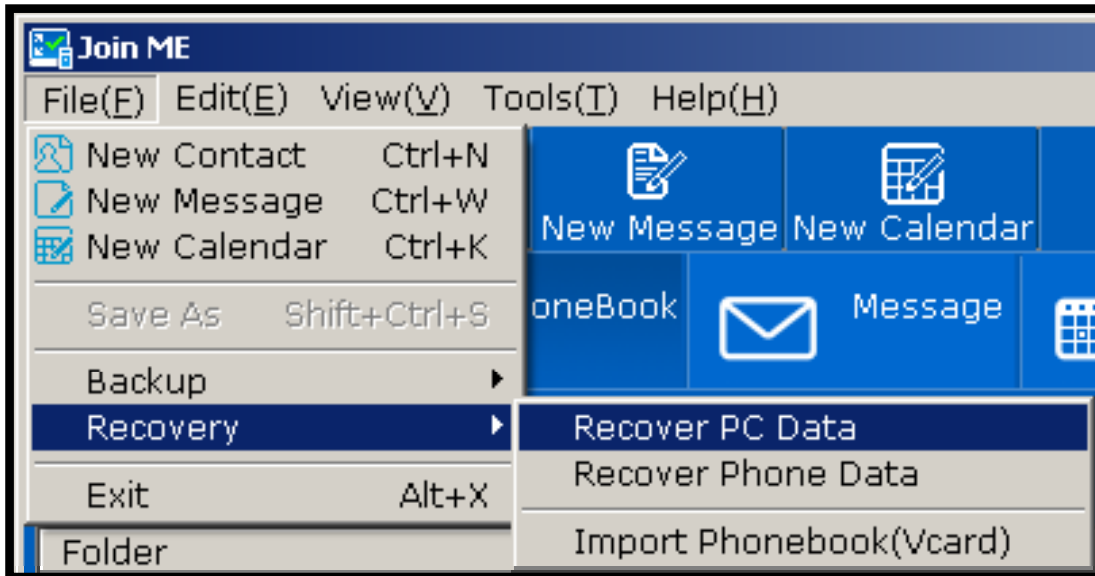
Join ME

File(F) Edit(E) View(V) Tools(T) Help(H)

New Contact Ctrl+N
New Message Ctrl+W
New Calendar Ctrl+K

Save As Shift+Ctrl+S

Backup
Recovery

Exit Alt+X

Folder

New Message New Calendar

oneBook Message

Recover PC Data
Recover Phone Data

Import Phonebook(Vcard)